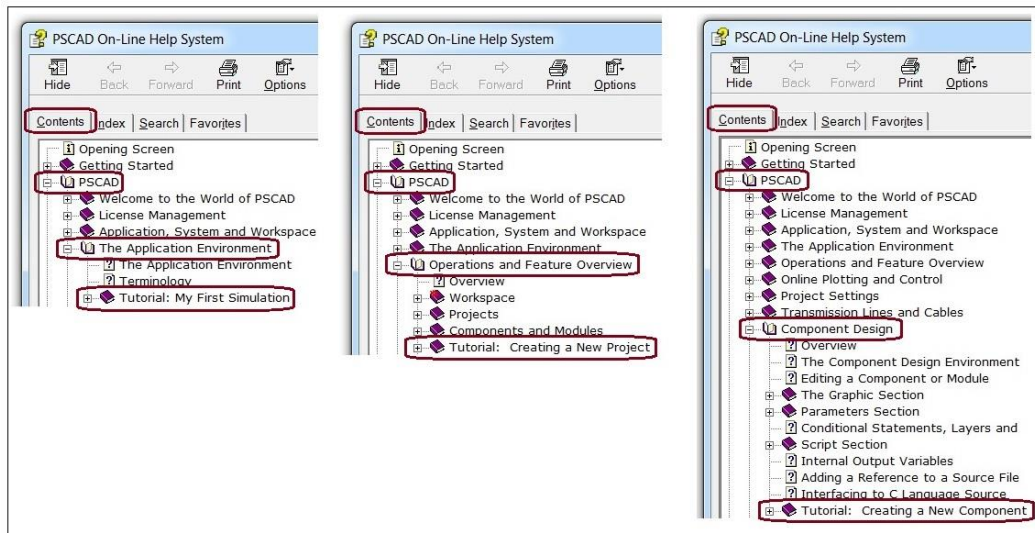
PSCAD On-Line Help System

Hide Back Forward Print Options

Contents | Index | Search | Favorites

Opening Screen
Getting Started
PSCAD
Welcome to the World of PSCAD
License Management
Application, System and Workspace
The Application Environment
The Application Environment
Terminology
Tutorial: My First Simulation

PSCAD On-Line Help System

Hide Back Forward Print Options

Contents | Index | Search | Favorites

Opening Screen
Getting Started
PSCAD
Welcome to the World of PSCAD
License Management
Application, System and Workspace
The Application Environment
Operations and Feature Overview
Overview
Workspace
Projects
Components and Modules
Tutorial: Creating a New Project

PSCAD On-Line Help System

Hide Back Forward Print Options

Contents | Index | Search | Favorites

Opening Screen
Getting Started
PSCAD
Welcome to the World of PSCAD
License Management
Application, System and Workspace
The Application Environment
Operations and Feature Overview
Online Plotting and Control
Project Settings
Transmission Lines and Cables
Component Design
Overview
The Component Design Environment
Editing a Component or Module
The Graphic Section
Parameters Section
Conditional Statements, Layers and
Script Section
Internal Output Variables
Adding a Reference to a Source File
Interfacing to C Language Source
Tutorial: Creating a New Component